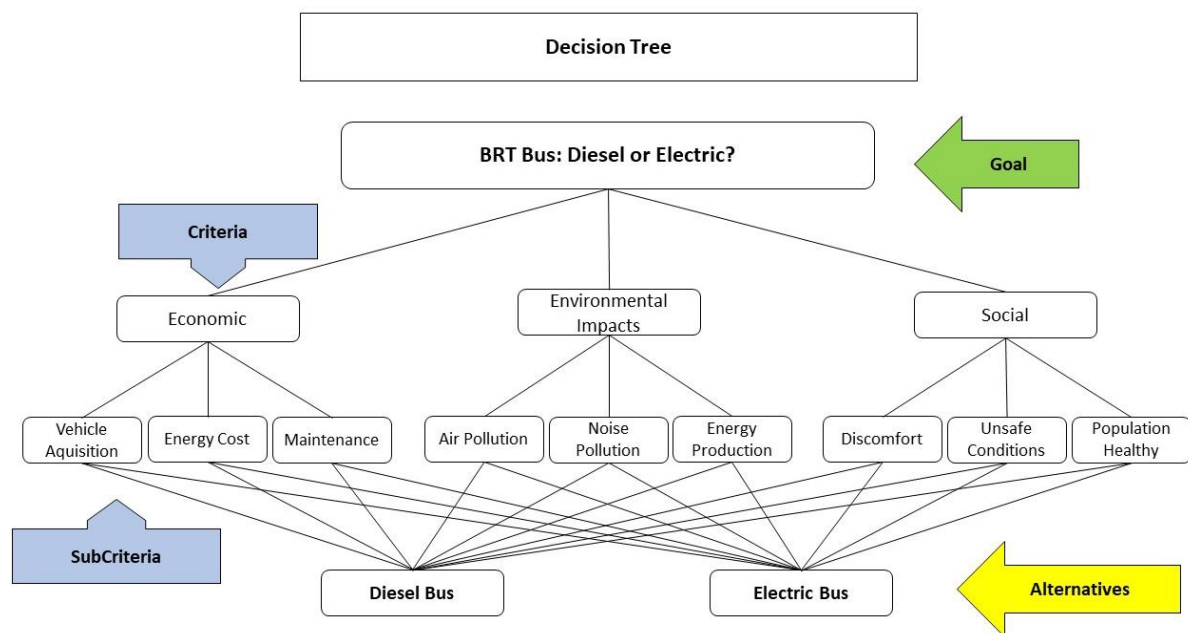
Decision Tree

BRT Bus: Diesel or Electric?

Goal

Criteria

Economic

Environmental Impacts

Social

Vehicle Aquisition

Energy Cost

Maintenance

Air Pollution

Noise Pollution

Energy Production

Discomfort

Unsafe Conditions

Population Healthy

SubCriteria

Diesel Bus

Electric Bus

Alternatives